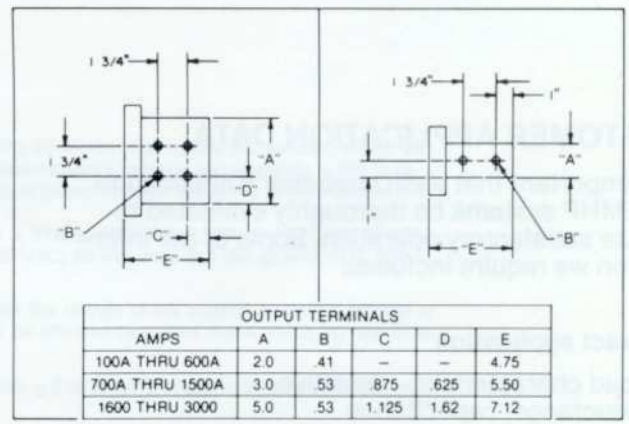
1 3/4"

1 3/4"

"A"

"D"

"B"

"C"

"E"

1 3/4"

1"

"A"

1"

"E"

"B"

TOMER APPLICATION DATA

mportant that we
MHP systems fit
e standard
on we require

OUTPUT TERMINALS

| AMPS | A | B | C | D | E |
|---|---|---|---|---|---|
| 100A THRU 600A | 2.0 | .41 | – | – | 4.75 |
| 700A THRU 1500A | 3.0 | .53 | .875 | .625 | 5.50 |
| 1600 THRU 3000 | 5.0 | .53 | 1.125 | 1.62 | 7.12 |